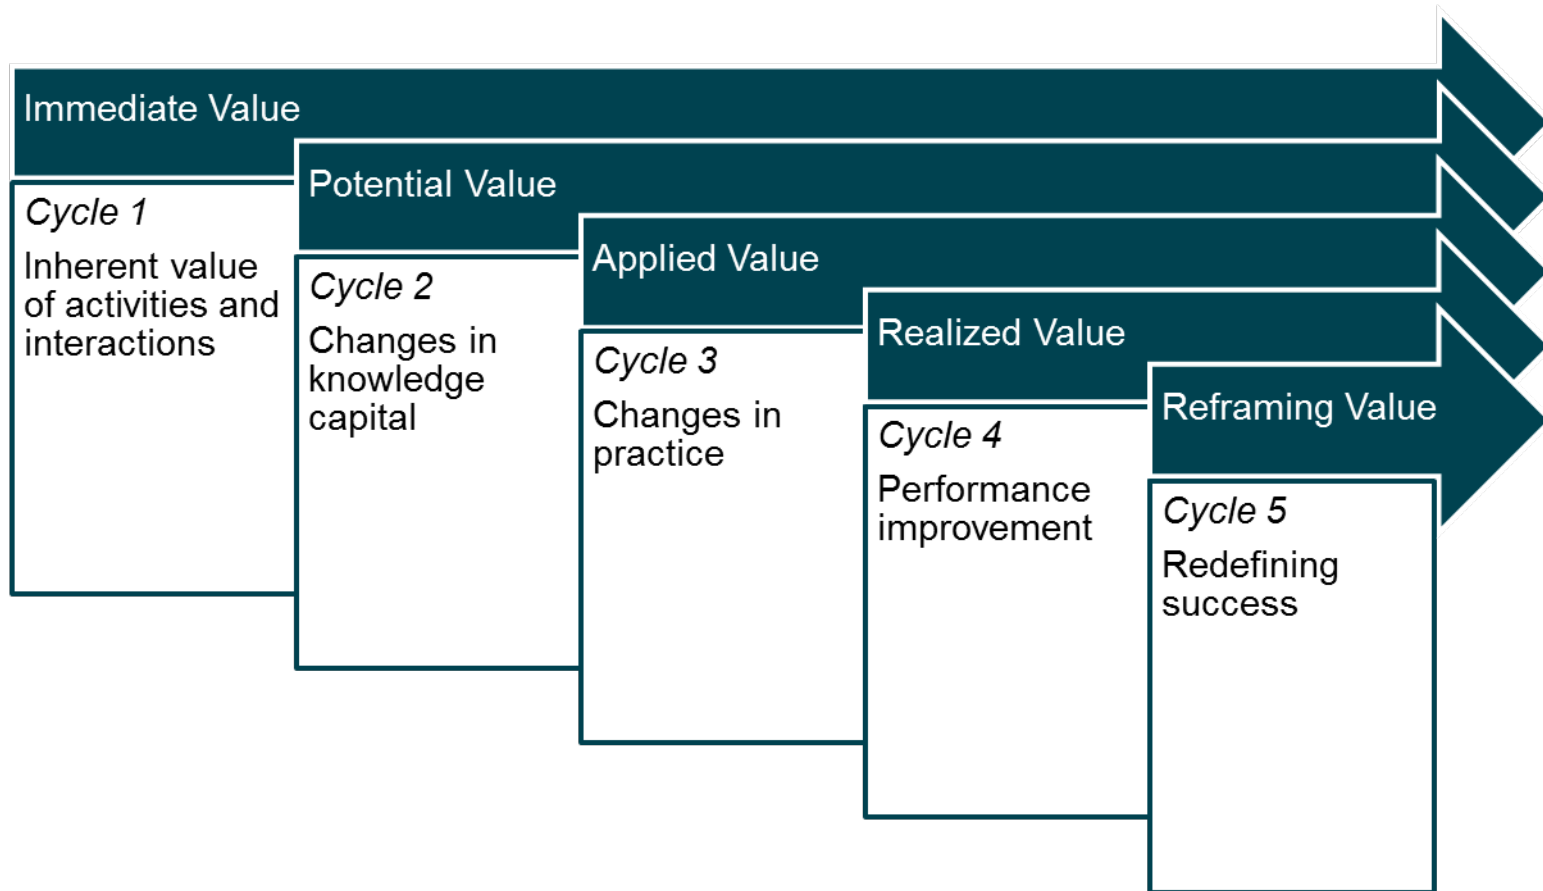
Immediate Value

Cycle 1
Inherent value of activities and interactions

Potential Value

Cycle 2
Changes in knowledge capital

Applied Value

Cycle 3
Changes in practice

Realized Value

Cycle 4
Performance improvement

Reframing Value

Cycle 5
Redefining success